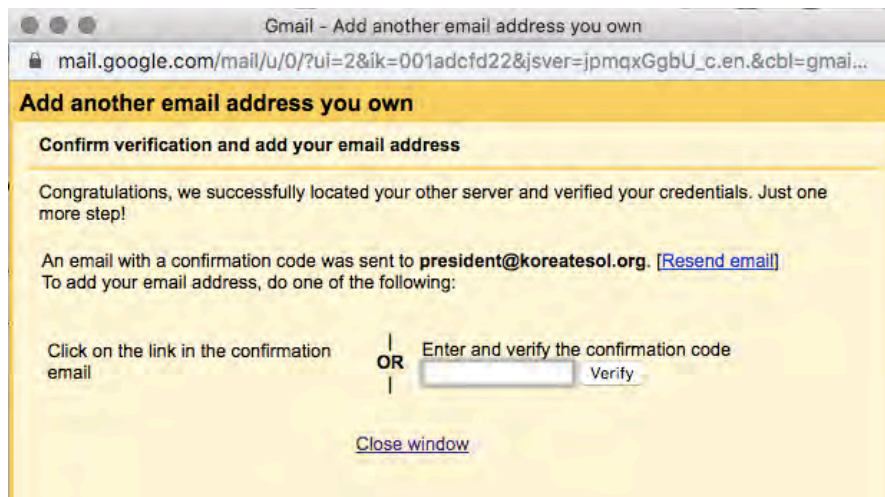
Gmail - Add another email address you own

mail.google.com/mail/u/0/?ui=2&ik=001adcfd22&jsver=jpmqxGgbU_c.en.&cbl=gmai...

Add another email address you own

Confirm verification and add your email address

Congratulations, we successfully located your other server and verified your credentials. Just one more step!

An email with a confirmation code was sent to **president@koreatesol.org**. [Resend email]
To add your email address, do one of the following:

Click on the link in the confirmation email

OR

Enter and verify the confirmation code

Verify

Close window